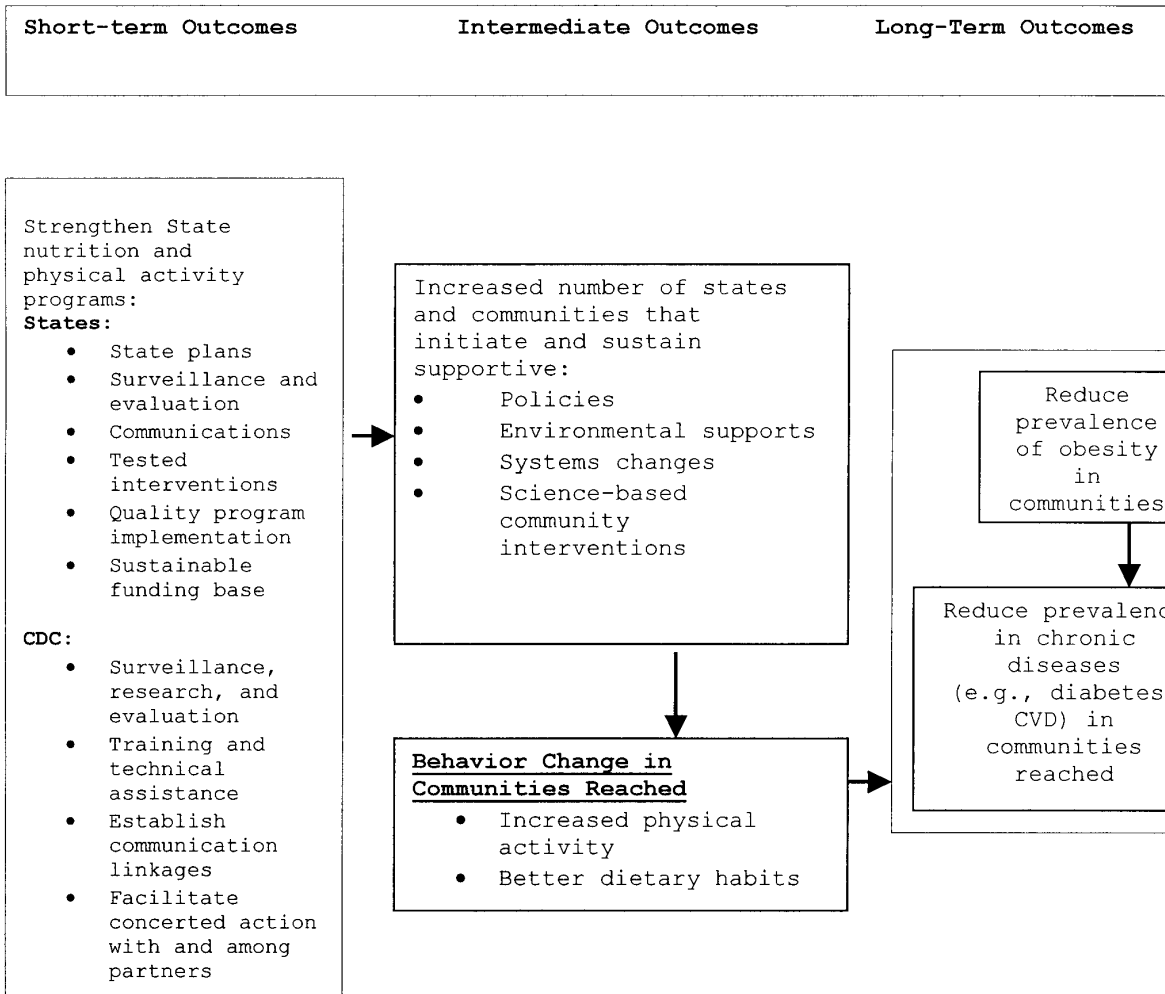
Short-term Outcomes

Intermediate Outcomes

Long-Term Outcomes

Strengthen State nutrition and physical activity programs:
**States:**
- State plans
- Surveillance and evaluation
- Communications
- Tested interventions
- Quality program implementation
- Sustainable funding base

**CDC:**
- Surveillance, research, and evaluation
- Training and technical assistance
- Establish communication linkages
- Facilitate concerted action with and among partners

Increased number of states and communities that initiate and sustain supportive:
- Policies
- Environmental supports
- Systems changes
- Science-based community interventions

**Behavior Change in Communities Reached**
- Increased physical activity
- Better dietary habits

Reduce prevalence of obesity in communities

Reduce prevalenc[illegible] in chronic diseases (e.g., diabetes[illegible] CVD) in communities reached